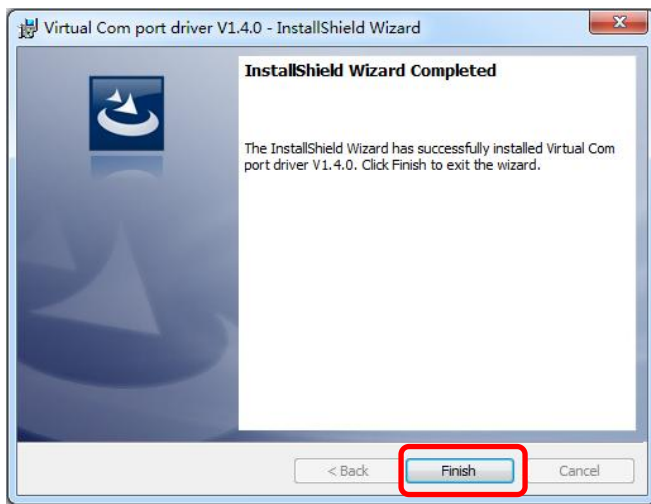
Virtual Com port driver V1.4.0 - InstallShield Wizard

InstallShield Wizard Completed

The InstallShield Wizard has successfully installed Virtual Com port driver V1.4.0. Click Finish to exit the wizard.

< Back

Finish

Cancel